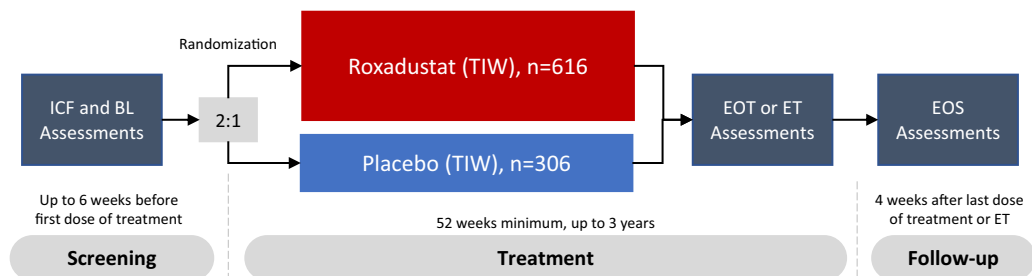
Randomization

ICF and BL Assessments

2:1

Roxadustat (TIW), n=616

Placebo (TIW), n=306

EOT or ET Assessments

EOS Assessments

Up to 6 weeks before first dose of treatment

52 weeks minimum, up to 3 years

4 weeks after last dose of treatment or ET

Screening

Treatment

Follow-up